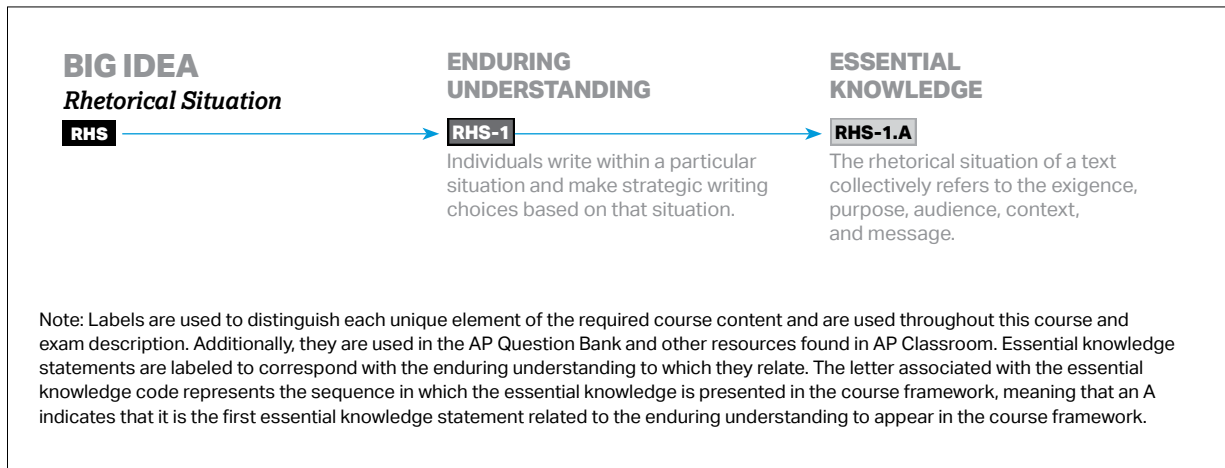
BIG IDEA
Rhetorical Situation
RHS

ENDURING UNDERSTANDING
RHS-1
Individuals write within a particular situation and make strategic writing choices based on that situation.

ESSENTIAL KNOWLEDGE
RHS-1.A
The rhetorical situation of a text collectively refers to the exigence, purpose, audience, context, and message.

Note: Labels are used to distinguish each unique element of the required course content and are used throughout this course and exam description. Additionally, they are used in the AP Question Bank and other resources found in AP Classroom. Essential knowledge statements are labeled to correspond with the enduring understanding to which they relate. The letter associated with the essential knowledge code represents the sequence in which the essential knowledge is presented in the course framework, meaning that an A indicates that it is the first essential knowledge statement related to the enduring understanding to appear in the course framework.